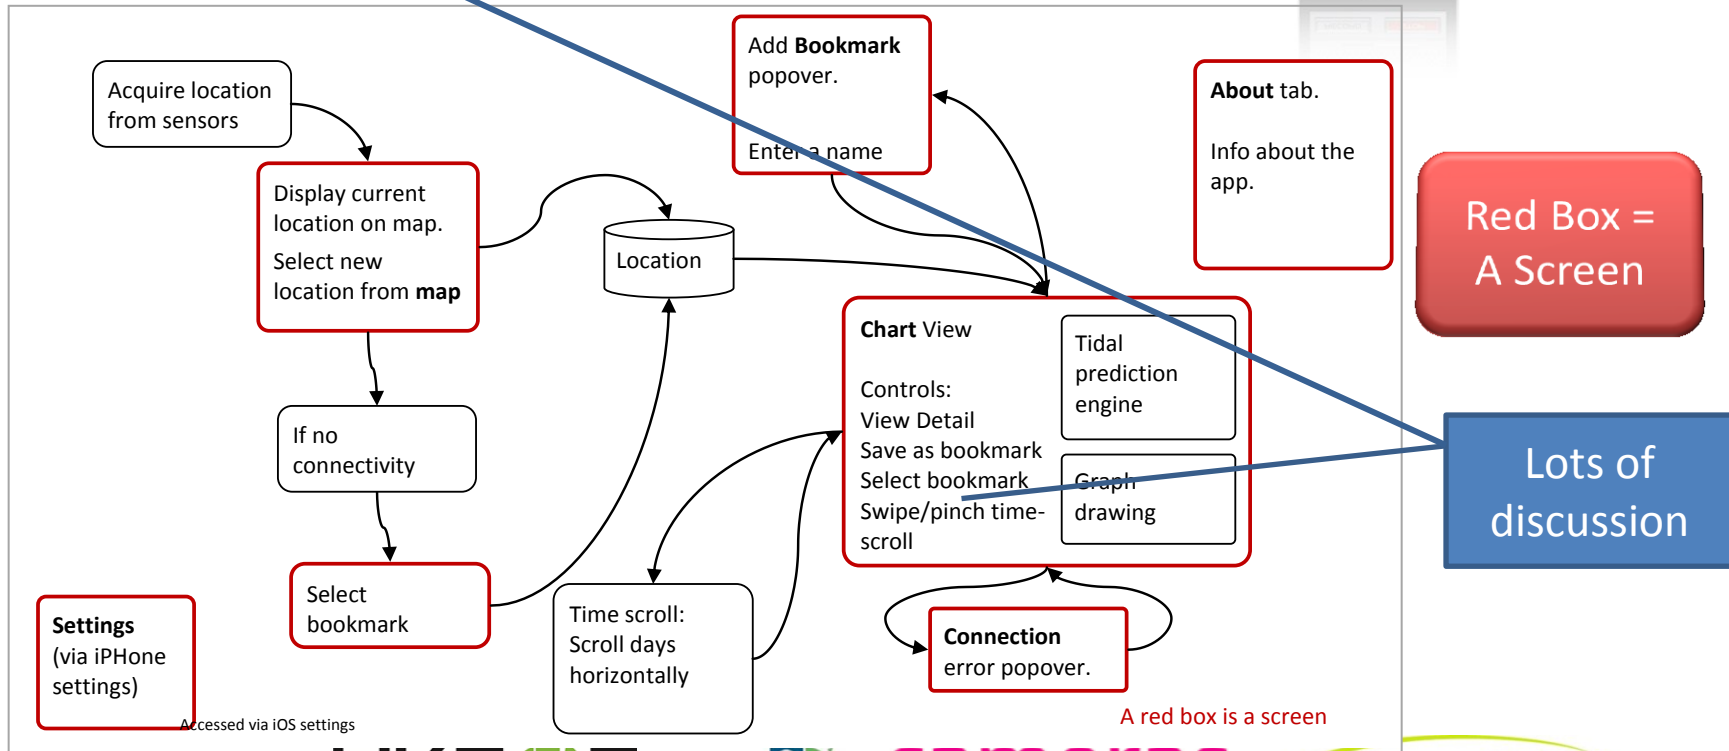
Acquire location from sensors

Add **Bookmark** popover.

Enter a name

**About** tab.

Info about the app.

Red Box = A Screen

Display current location on map.

Select new location from **map**

Location

**Chart** View

Controls:
View Detail
Save as bookmark
Select bookmark
Swipe/pinch time-scroll

Tidal prediction engine

Graph drawing

Lots of discussion

If no connectivity

Select bookmark

Time scroll: Scroll days horizontally

**Connection** error popover.

**Settings** (via iPHone settings)

Accessed via iOS settings

A red box is a screen